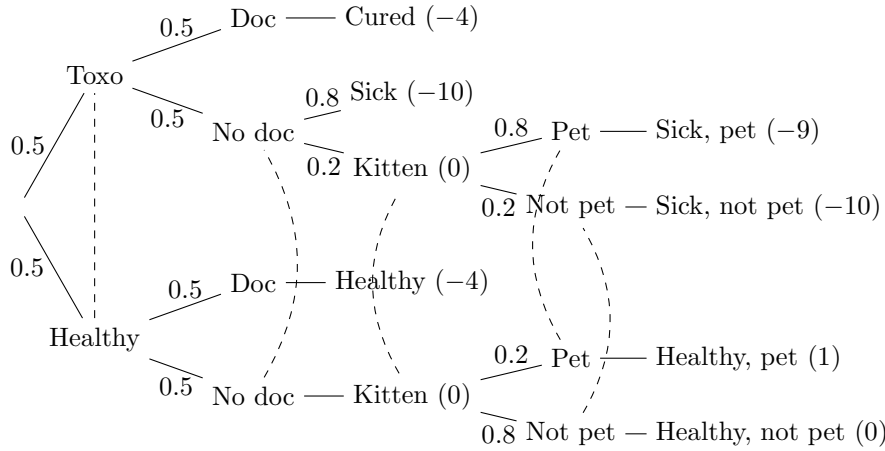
0.5 Doc — Cured $(-4)$

Toxo

0.5 No doc

0.8 Sick $(-10)$

0.2 Kitten (0)

0.8 Pet — Sick, pet $(-9)$

0.2 Not pet — Sick, not pet $(-10)$

0.5

0.5

0.5 Doc — Healthy $(-4)$

Healthy

0.5 No doc — Kitten (0)

0.2 Pet — Healthy, pet (1)

0.8 Not pet — Healthy, not pet (0)